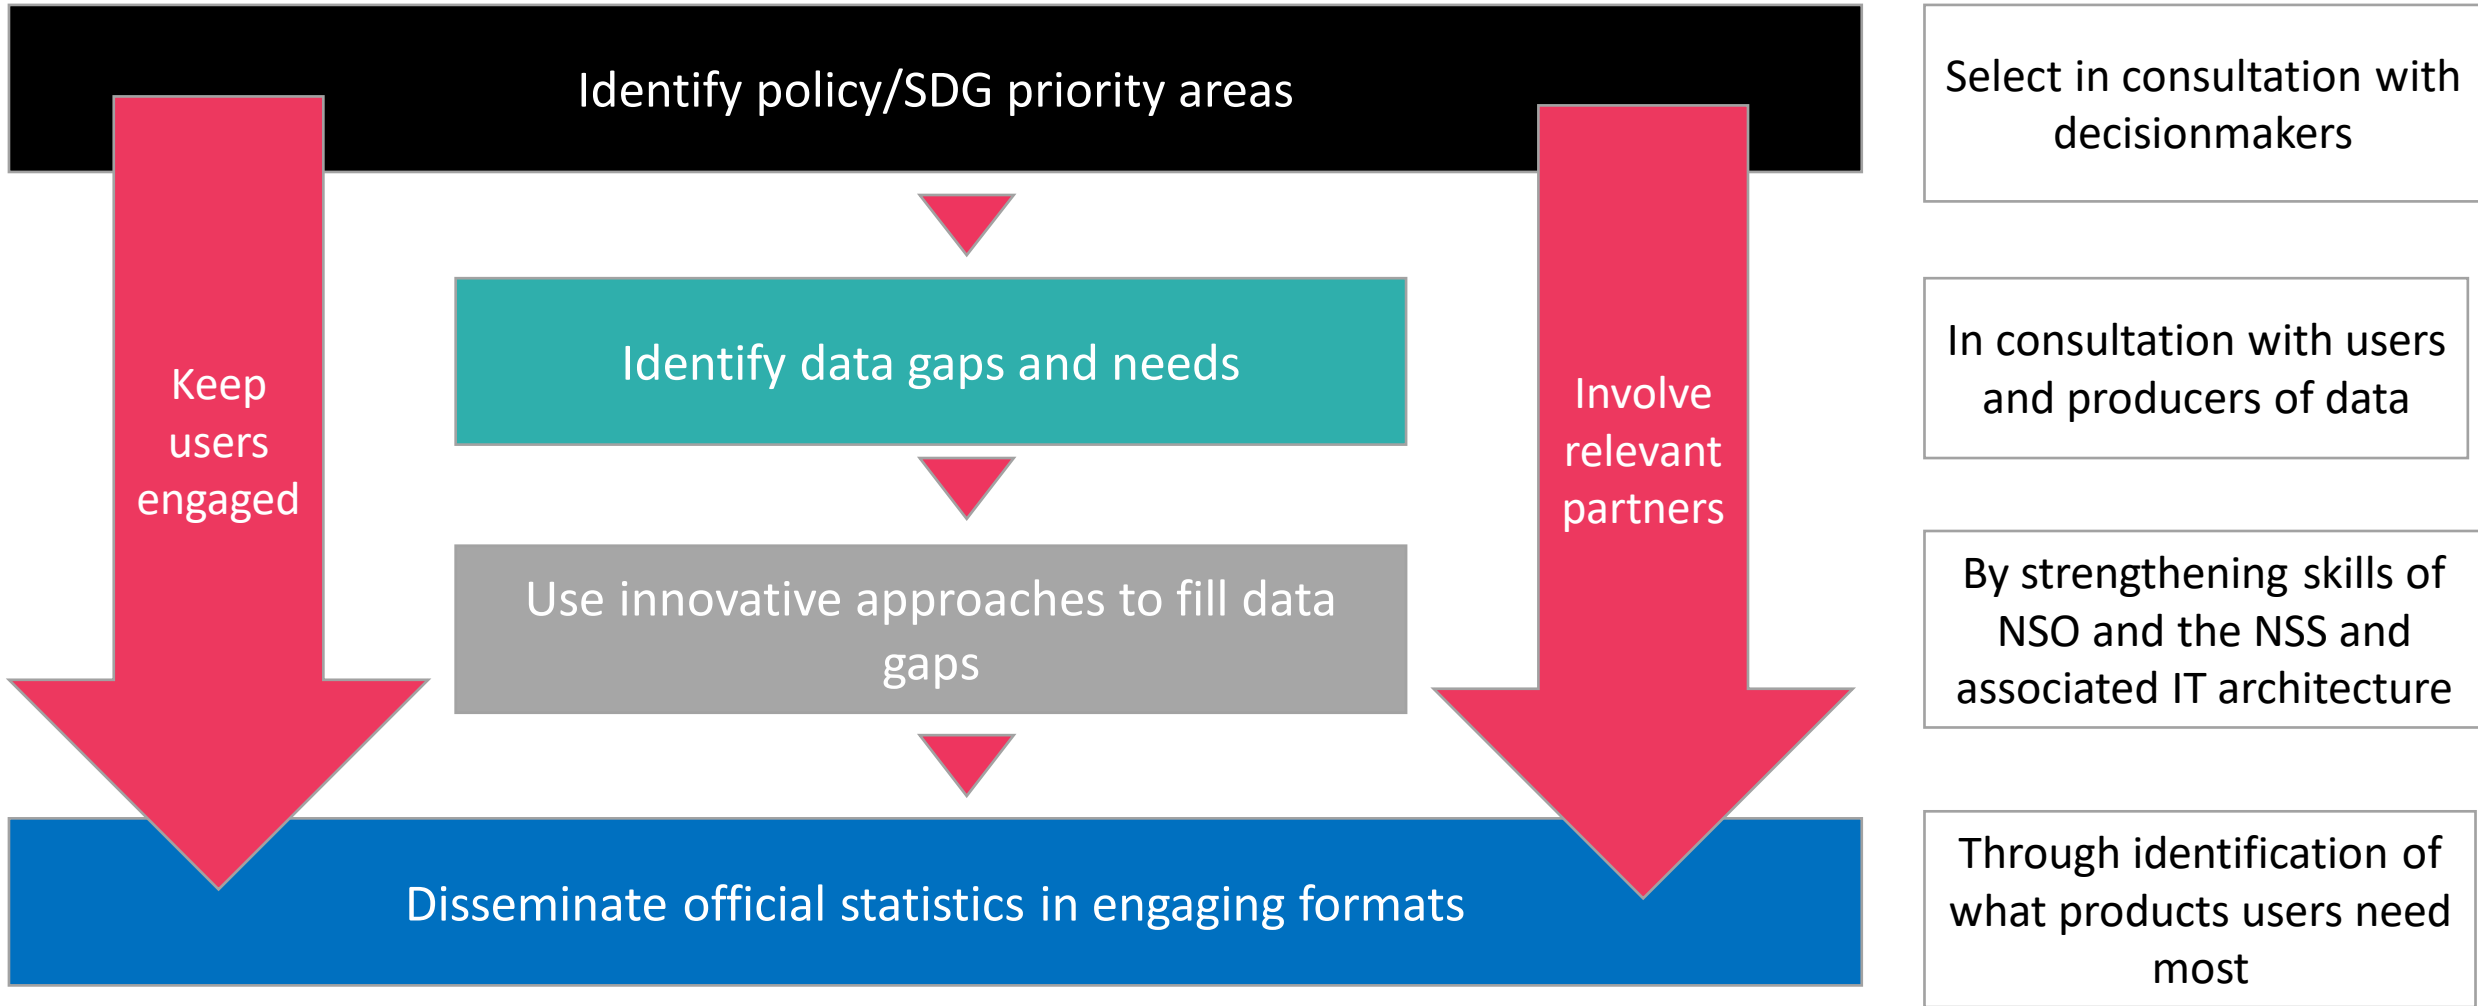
Identify policy/SDG priority areas

Keep users engaged

Identify data gaps and needs

Involve relevant partners

Use innovative approaches to fill data gaps

Disseminate official statistics in engaging formats

Select in consultation with decisionmakers

In consultation with users and producers of data

By strengthening skills of NSO and the NSS and associated IT architecture

Through identification of what products users need most